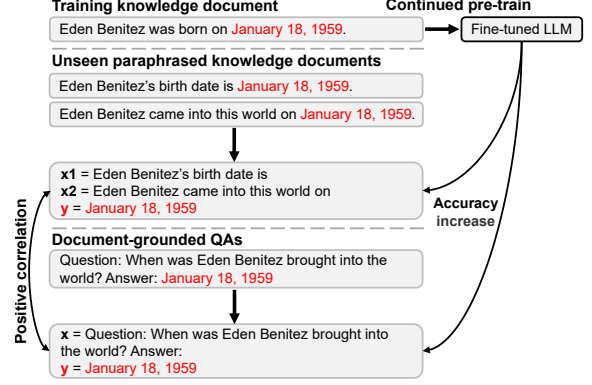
Training knowledge document

Continued pre-train

Eden Benitez was born on January 18, 1959.

Fine-tuned LLM

Unseen paraphrased knowledge documents

Eden Benitez's birth date is January 18, 1959.

Eden Benitez came into this world on January 18, 1959.

**x1** = Eden Benitez's birth date is
**x2** = Eden Benitez came into this world on
**y** = January 18, 1959

Accuracy increase

Positive correlation

Document-grounded QAs

Question: When was Eden Benitez brought into the world? Answer: January 18, 1959

**x** = Question: When was Eden Benitez brought into the world? Answer:
**y** = January 18, 1959